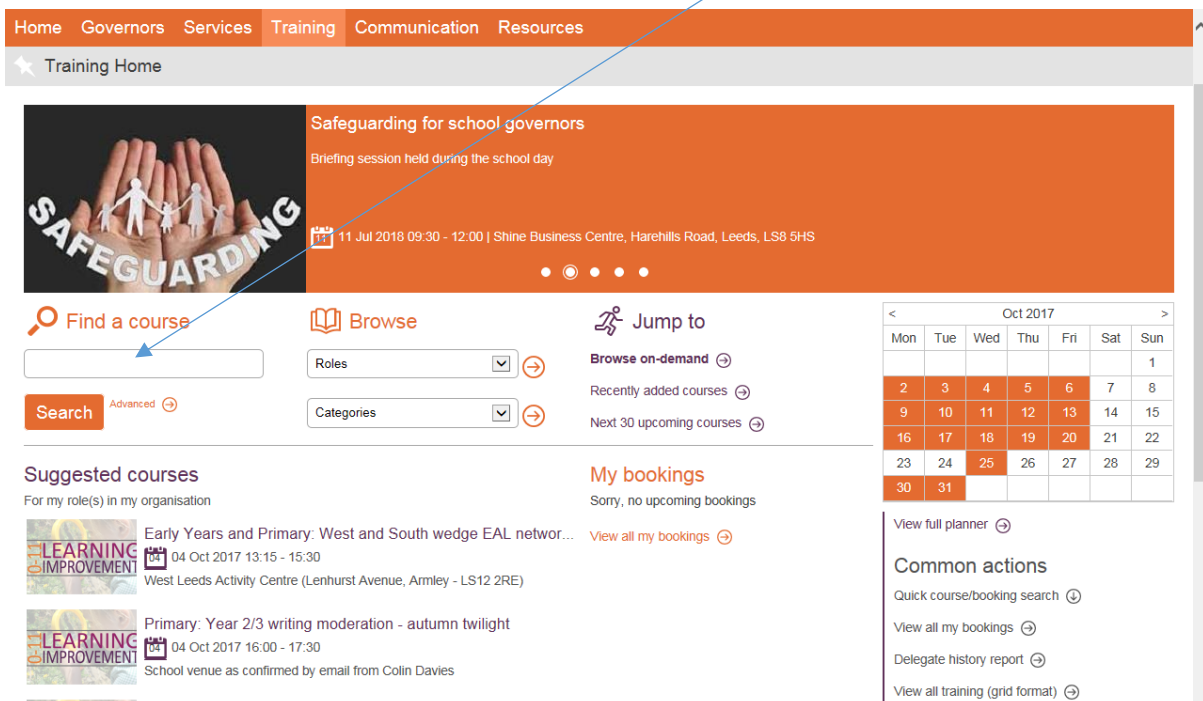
Home Governors Services Training Communication Resources

Training Home

SAFEGUARDING

Safeguarding for school governors

Briefing session held during the school day

11 Jul 2018 09:30 - 12:00 | Shine Business Centre, Harehills Road, Leeds, LS8 5HS

Find a course

Search Advanced

Browse

Roles

Categories

Jump to

Browse on-demand

Recently added courses

Next 30 upcoming courses

| < | | | Oct 2017 | | | > |
|---|---|---|---|---|---|---|
| Mon | Tue | Wed | Thu | Fri | Sat | Sun |
| | | | | | | 1 |
| 2 | 3 | 4 | 5 | 6 | 7 | 8 |
| 9 | 10 | 11 | 12 | 13 | 14 | 15 |
| 16 | 17 | 18 | 19 | 20 | 21 | 22 |
| 23 | 24 | 25 | 26 | 27 | 28 | 29 |
| 30 | 31 | | | | | |

Suggested courses

For my role(s) in my organisation

0-11 LEARNING IMPROVEMENT

Early Years and Primary: West and South wedge EAL networ...

04 04 Oct 2017 13:15 - 15:30

West Leeds Activity Centre (Lenhurst Avenue, Armley - LS12 2RE)

0-11 LEARNING IMPROVEMENT

Primary: Year 2/3 writing moderation - autumn twilight

04 04 Oct 2017 16:00 - 17:30

School venue as confirmed by email from Colin Davies

My bookings

Sorry, no upcoming bookings

View all my bookings

View full planner

Common actions

Quick course/booking search

View all my bookings

Delegate history report

View all training (grid format)